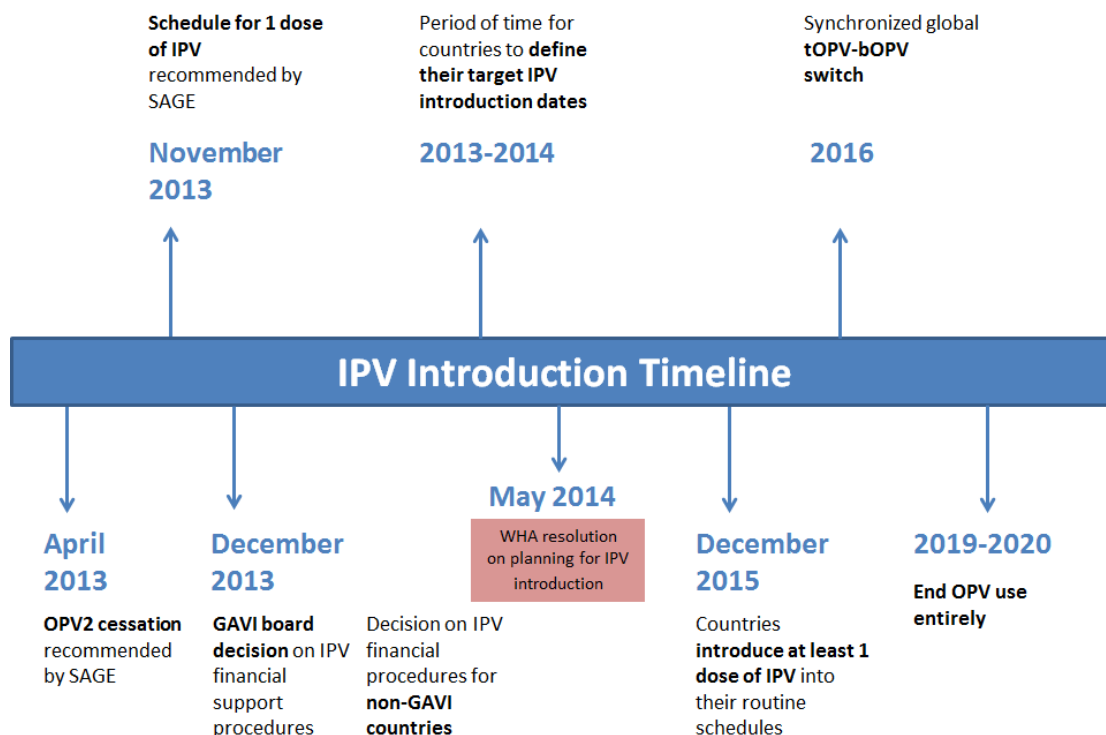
Schedule for 1 dose of IPV recommended by SAGE

November 2013

Period of time for countries to define their target IPV introduction dates

2013-2014

Synchronized global tOPV-bOPV switch

2016

IPV Introduction Timeline

April 2013

OPV2 cessation recommended by SAGE

December 2013

GAVI board decision on IPV financial support procedures

May 2014

WHA resolution on planning for IPV introduction

Decision on IPV financial procedures for non-GAVI countries

December 2015

Countries introduce at least 1 dose of IPV into their routine schedules

2019-2020

End OPV use entirely